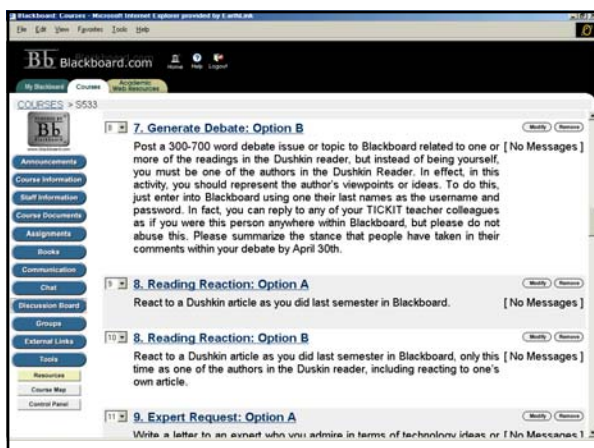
Blackboard: Courses - Microsoft Internet Explorer provided by EarthLink

File Edit View Favorites Tools Help

Bb Blackboard.com Home Help Logout

My Blackboard Courses Academic Web Resources

COURSES > S533

Bb

Announcements
Course Information
Staff Information
Course Documents
Assignments
Books
Communication
Chat
Discussion Board
Groups
External Links
Tools
Resources
Course Map
Control Panel

8 7. Generate Debate: Option B Modify Remove

Post a 300-700 word debate issue or topic to Blackboard related to one or more of the readings in the Dushkin reader, but instead of being yourself, you must be one of the authors in the Dushkin Reader. In effect, in this activity, you should represent the author's viewpoints or ideas. To do this, just enter into Blackboard using one their last names as the username and password. In fact, you can reply to any of your TICKIT teacher colleagues as if you were this person anywhere within Blackboard, but please do not abuse this. Please summarize the stance that people have taken in their comments within your debate by April 30th. [ No Messages ]

9 8. Reading Reaction: Option A Modify Remove

React to a Dushkin article as you did last semester in Blackboard. [ No Messages ]

10 8. Reading Reaction: Option B Modify Remove

React to a Dushkin article as you did last semester in Blackboard, only this time as one of the authors in the Duskin reader, including reacting to one's own article. [ No Messages ]

11 9. Expert Request: Option A Modify Remove

Write a letter to an expert who you admire in terms of technology ideas or [ No Messages ]